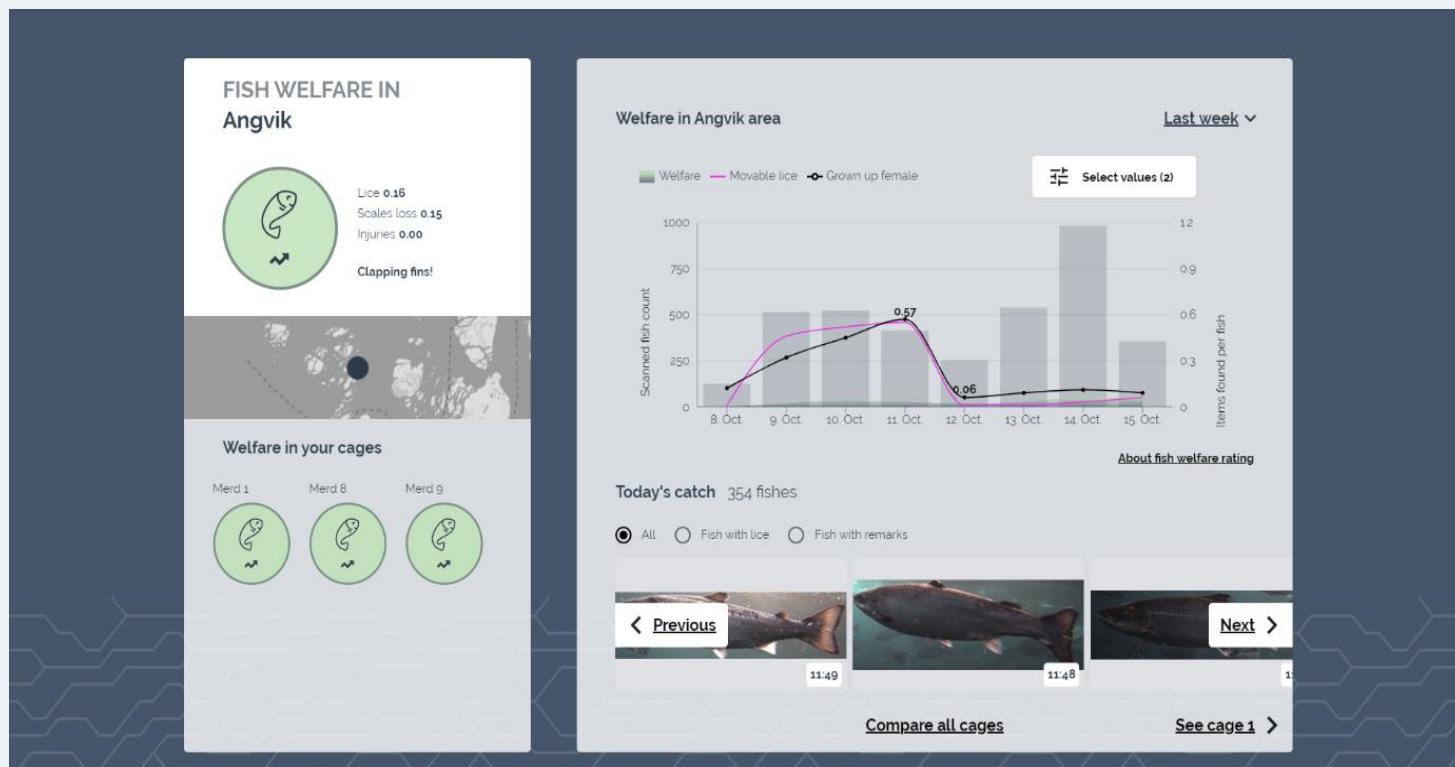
FISH WELFARE IN
Angvik

Lice 0.16
Scales loss 0.15
Injuries 0.00

Clapping fins!

Welfare in your cages

Merd 1 Merd 8 Merd 9

Welfare in Angvik area

Last week

Welfare Movable lice Grown up female

Select values (2)

1000
750
500
250
0

Scanned fish count

1.2
0.9
0.6
0.3
0

Items found per fish

0.57
0.06

8. Oct 9. Oct 10. Oct 11. Oct 12. Oct 13. Oct 14. Oct 15. Oct

About fish welfare rating

Today's catch 354 fishes

All Fish with lice Fish with remarks

Previous
Next

11:49
11:48

Compare all cages

See cage 1